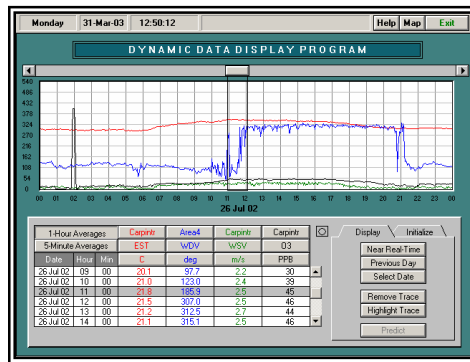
Monday 31-Mar-03 12:50:12

Help Map Exit

DYNAMIC DATA DISPLAY PROGRAM

540
486
432
378
324
270
216
162
108
54
0

00 01 02 03 04 05 06 07 08 09 10 11 12 13 14 15 16 17 18 19 20 21 22 23 00

26 Jul 02

| 1-Hour Averages | | | Carpintr | Area4 | Carpintr | Carpintr |
|---|---|---|---|---|---|---|
| 5-Minute Averages | | | EST | WDV | WSV | O3 |
| Date | Hour | Min | C | deg | m/s | PPB |
| 26 Jul 02 | 09 | 00 | 20.1 | 97.7 | 2.2 | 30 |
| 26 Jul 02 | 10 | 00 | 21.0 | 123.0 | 2.4 | 39 |
| 26 Jul 02 | 11 | 00 | 21.8 | 195.9 | 2.5 | 45 |
| 26 Jul 02 | 12 | 00 | 21.5 | 307.0 | 2.5 | 46 |
| 26 Jul 02 | 13 | 00 | 21.2 | 312.5 | 2.7 | 44 |
| 26 Jul 02 | 14 | 00 | 21.1 | 315.1 | 2.5 | 46 |

Display Initialize

Near Real-Time
Previous Day
Select Date

Remove Trace
Highlight Trace

Predict